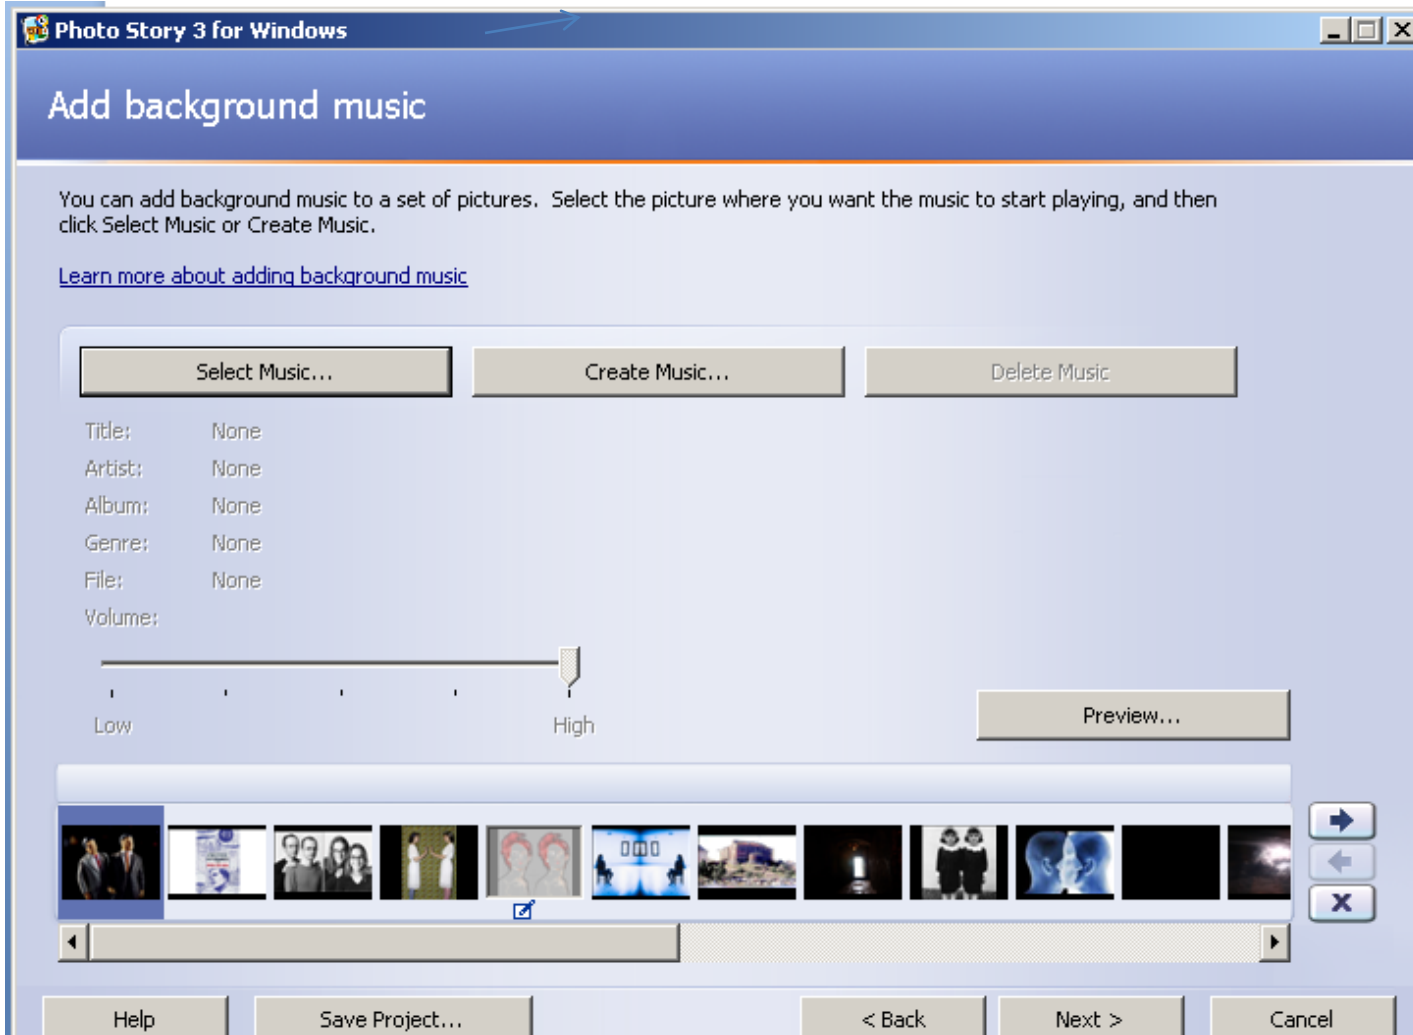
Photo Story 3 for Windows

Add background music

You can add background music to a set of pictures. Select the picture where you want the music to start playing, and then click Select Music or Create Music.

Learn more about adding background music

Select Music...

Create Music...

Delete Music

Title: None
Artist: None
Album: None
Genre: None
File: None
Volume:

Low

High

Preview...

Help

Save Project...

< Back

Next >

Cancel